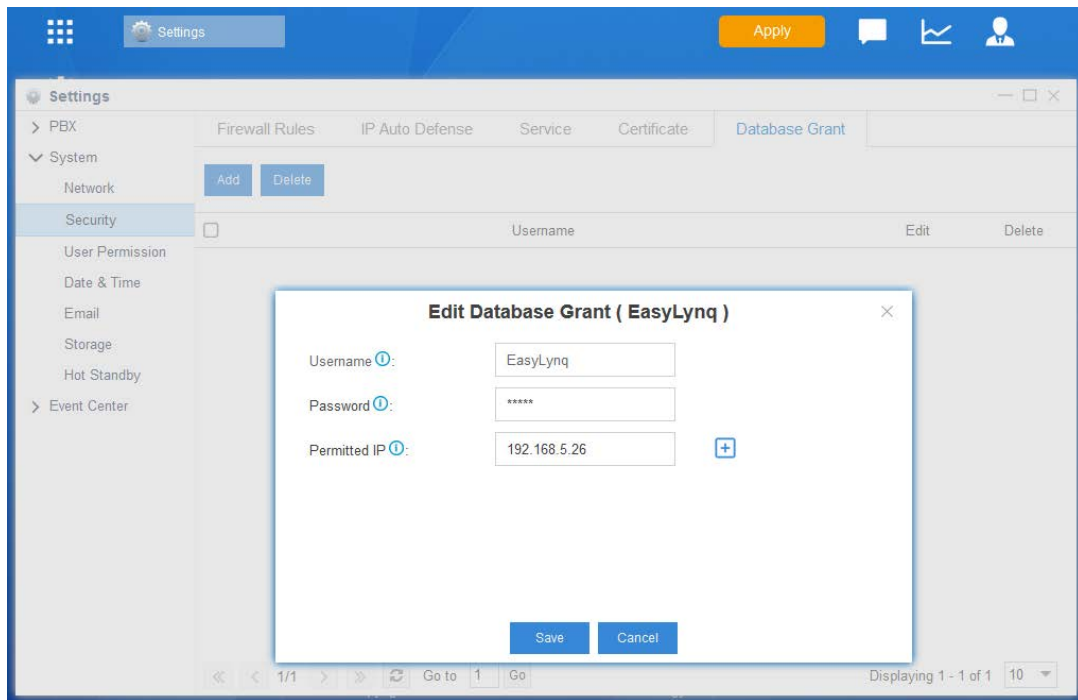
Settings

Apply

Settings

> PBX
System
Network
Security
User Permission
Date & Time
Email
Storage
Hot Standby
> Event Center

Firewall Rules | IP Auto Defense | Service | Certificate | Database Grant

Add | Delete

| | Username | Edit | Delete |
|---|---|---|---|

Edit Database Grant ( EasyLynq )

Username: EasyLynq

Password: *****

Permitted IP: 192.168.5.26

Save | Cancel

« < 1/1 > » Go to 1 Go

Displaying 1 - 1 of 1 10